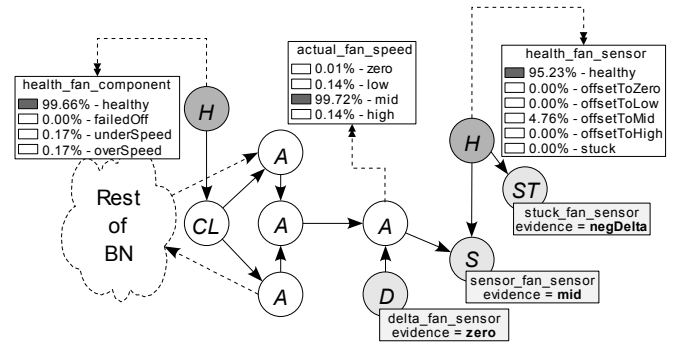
health_fan_component
99.66% - healthy
0.00% - failedOff
0.17% - underSpeed
0.17% - overSpeed

actual_fan_speed
0.01% - zero
0.14% - low
99.72% - mid
0.14% - high

health_fan_sensor
95.23% - healthy
0.00% - offsetToZero
0.00% - offsetToLow
4.76% - offsetToMid
0.00% - offsetToHigh
0.00% - stuck

H

H

Rest of BN

A

CL

A

A

A

ST

S

D

stuck_fan_sensor
evidence = **negDelta**

sensor_fan_sensor
evidence = **mid**

delta_fan_sensor
evidence = **zero**